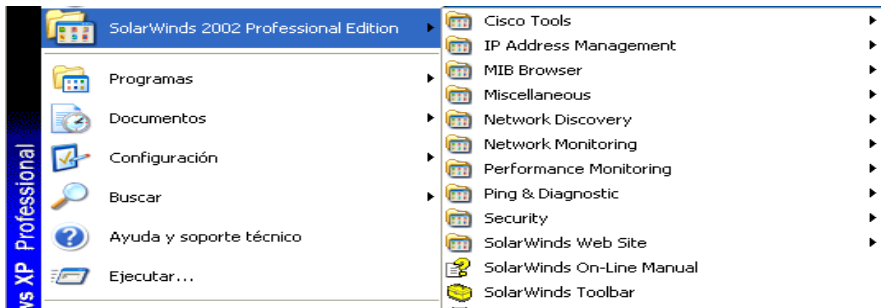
SolarWinds 2002 Professional Edition

Programas

Documentos

Configuración

Buscar

Ayuda y soporte técnico

Ejecutar...

ws XP Professional

Cisco Tools
IP Address Management
MIB Browser
Miscellaneous
Network Discovery
Network Monitoring
Performance Monitoring
Ping & Diagnostic
Security
SolarWinds Web Site
SolarWinds On-Line Manual
SolarWinds Toolbar